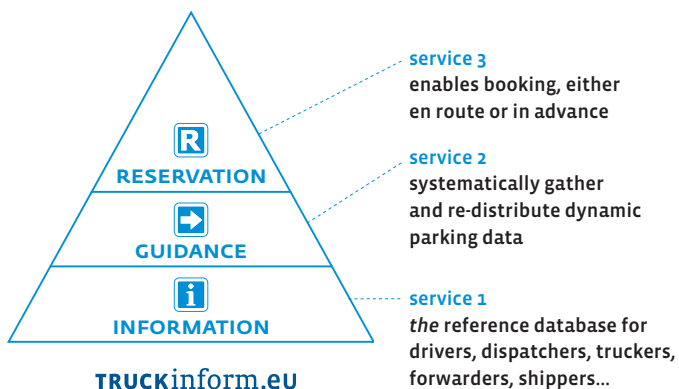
R
RESERVATION
GUIDANCE
i
INFORMATION

TRUCKinform.eu

service 3
enables booking, either en route or in advance

service 2
systematically gather and re-distribute dynamic parking data

service 1
*the* reference database for drivers, dispatchers, truckers, forwarders, shippers...